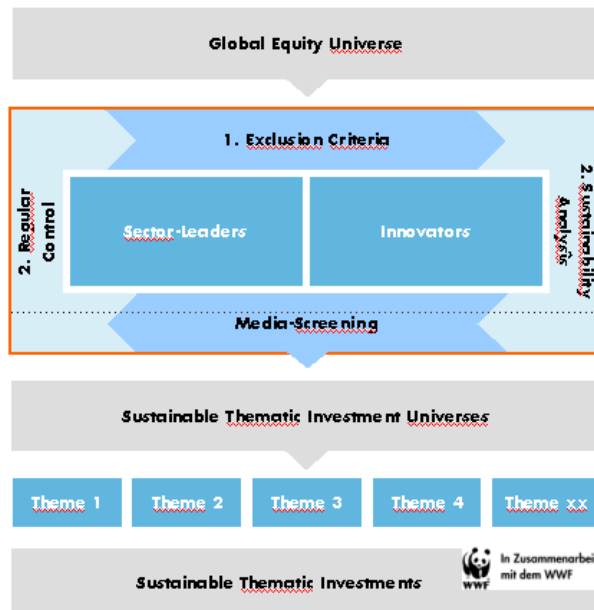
Global Equity Universe

1. Exclusion Criteria

2. Regular Control

Sector-Leaders

Innovators

2. Sustainability Analysis

Media-Screening

Sustainable Thematic Investment Universes

Theme 1

Theme 2

Theme 3

Theme 4

Theme xx

Sustainable Thematic Investments

WWF

In Zusammenarbei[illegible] mit dem WWF